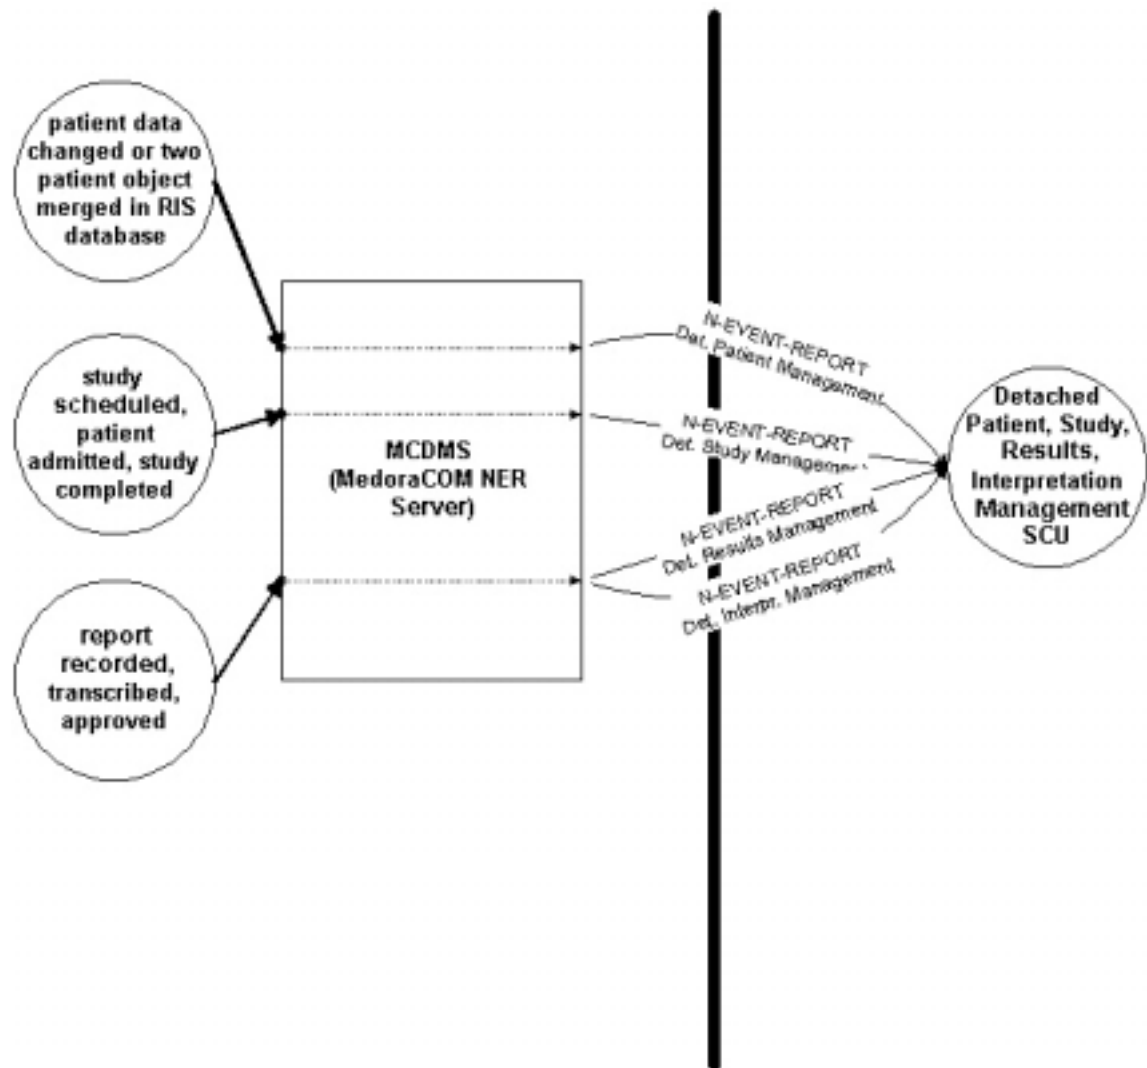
patient data changed or two patient object merged in RIS database

study scheduled, patient admitted, study completed

report recorded, transcribed, approved

MCDMS (MedoraCOM NER Server)

N-EVENT-REPORT Det. Patient Management

N-EVENT-REPORT Det. Study Managem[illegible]

N-EVENT-REPORT Det. Results Management

N-EVENT-REPORT Det. Interpr. Management

Detached Patient, Study, Results, Interpretation Management SCU